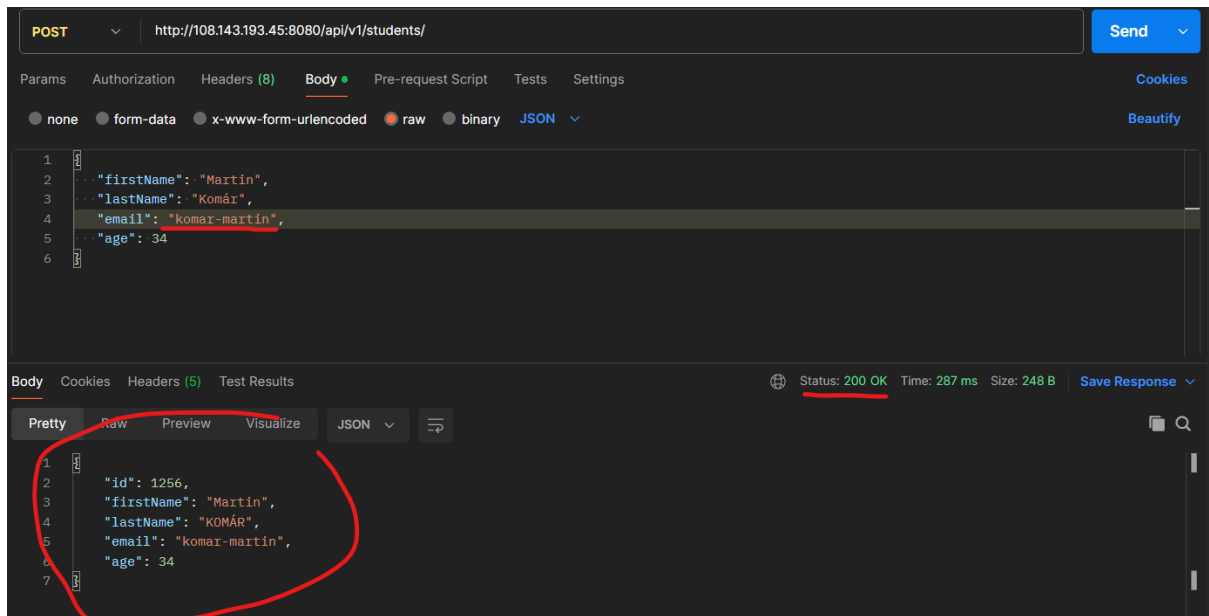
POST http://108.143.193.45:8080/api/v1/students/

Send

Params Authorization Headers (8) Body Pre-request Script Tests Settings Cookies

none form-data x-www-form-urlencoded raw binary JSON Beautify

1 {
2 "firstName": "Martin",
3 "lastName": "Komár",
4 "email": "komar-martin",
5 "age": 34
6 }

Body Cookies Headers (5) Test Results Status: 200 OK Time: 287 ms Size: 248 B Save Response

Pretty Raw Preview Visualize JSON

1 {
2 "id": 1256,
3 "firstName": "Martin",
4 "lastName": "KOMÁR",
5 "email": "komar-martin",
6 "age": 34
7 }